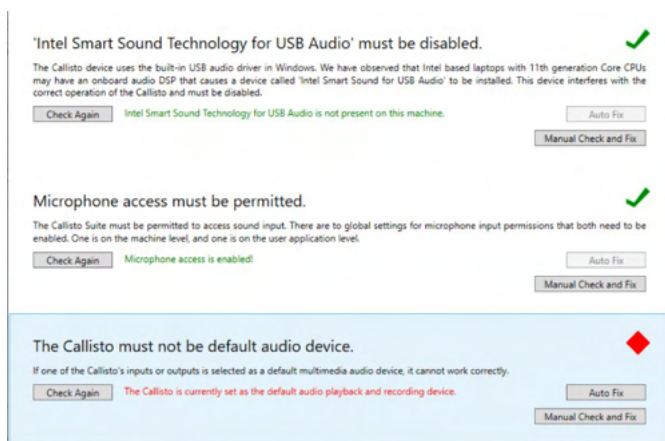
'Intel Smart Sound Technology for USB Audio' must be disabled.

The Callisto device uses the built-in USB audio driver in Windows. We have observed that Intel based laptops with 11th generation Core CPUs may have an onboard audio DSP that causes a device called 'Intel Smart Sound for USB Audio' to be installed. This device interferes with the correct operation of the Callisto and must be disabled.

Check Again Intel Smart Sound Technology for USB Audio is not present on this machine.

Auto Fix

Manual Check and Fix

Microphone access must be permitted.

The Callisto Suite must be permitted to access sound input. There are to global settings for microphone input permissions that both need to be enabled. One is on the machine level, and one is on the user application level.

Check Again Microphone access is enabled!

Auto Fix

Manual Check and Fix

The Callisto must not be default audio device.

If one of the Callisto's inputs or outputs is selected as a default multimedia audio device, it cannot work correctly.

Check Again The Callisto is currently set as the default audio playback and recording device.

Auto Fix

Manual Check and Fix